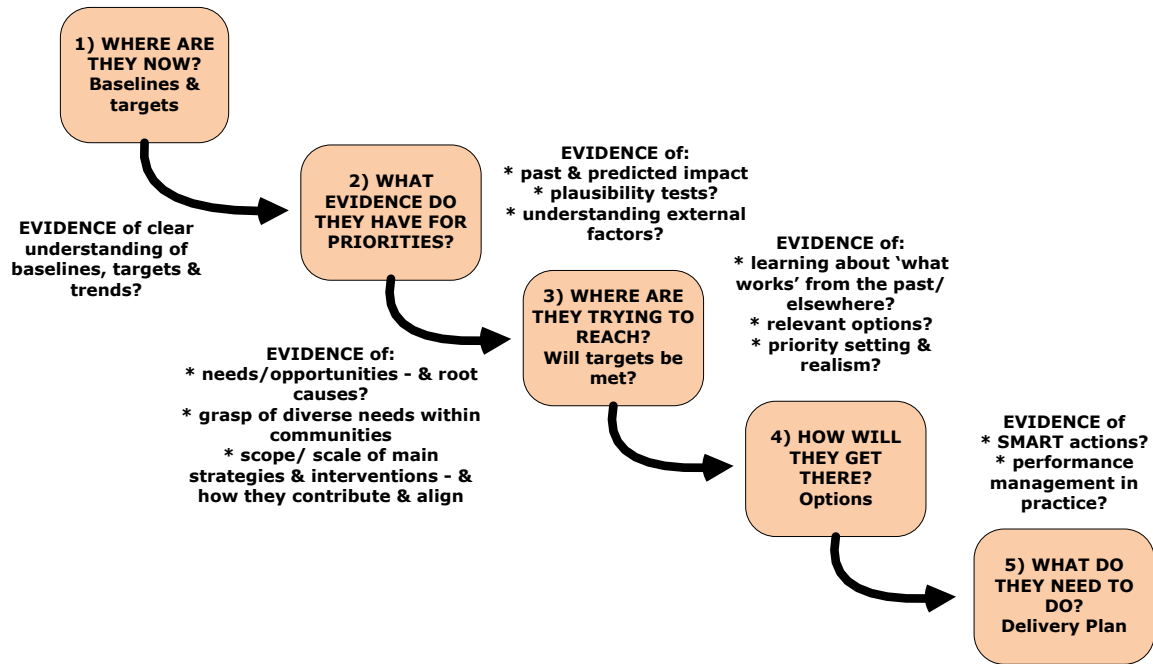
1) WHERE ARE THEY NOW? Baselines & targets

EVIDENCE of clear understanding of baselines, targets & trends?

2) WHAT EVIDENCE DO THEY HAVE FOR PRIORITIES?

EVIDENCE of:
* past & predicted impact
* plausibility tests?
* understanding external factors?

EVIDENCE of:
* needs/opportunities - & root causes?
* grasp of diverse needs within communities
* scope/ scale of main strategies & interventions - & how they contribute & align

3) WHERE ARE THEY TRYING TO REACH? Will targets be met?

EVIDENCE of:
* learning about 'what works' from the past/ elsewhere?
* relevant options?
* priority setting & realism?

4) HOW WILL THEY GET THERE? Options

EVIDENCE of
* SMART actions?
* performance management in practice?

5) WHAT DO THEY NEED TO DO? Delivery Plan